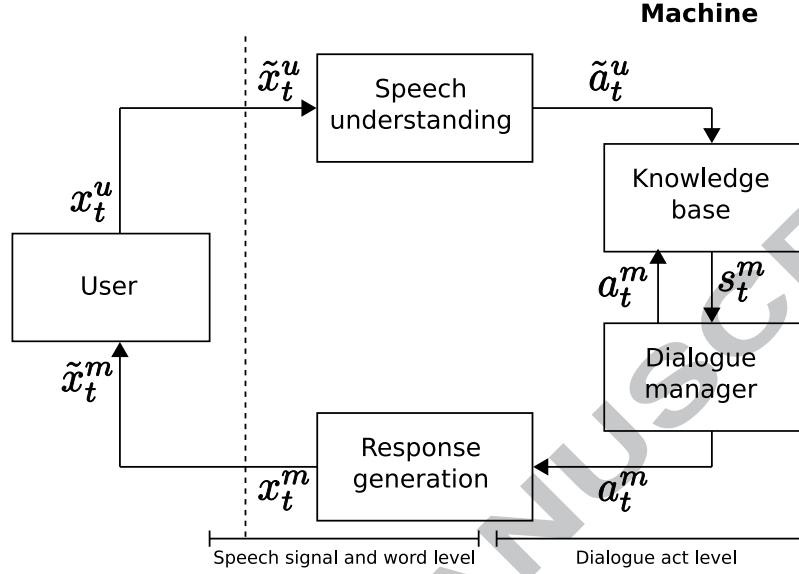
Machine

$\tilde{x}_t^u$

Speech understanding

$\tilde{a}_t^u$

Knowledge base

$x_t^u$

User

$a_t^m$

$s_t^m$

Dialogue manager

$\tilde{x}_t^m$

Response generation

$x_t^m$

$a_t^m$

Speech signal and word level

Dialogue act level

NUSC